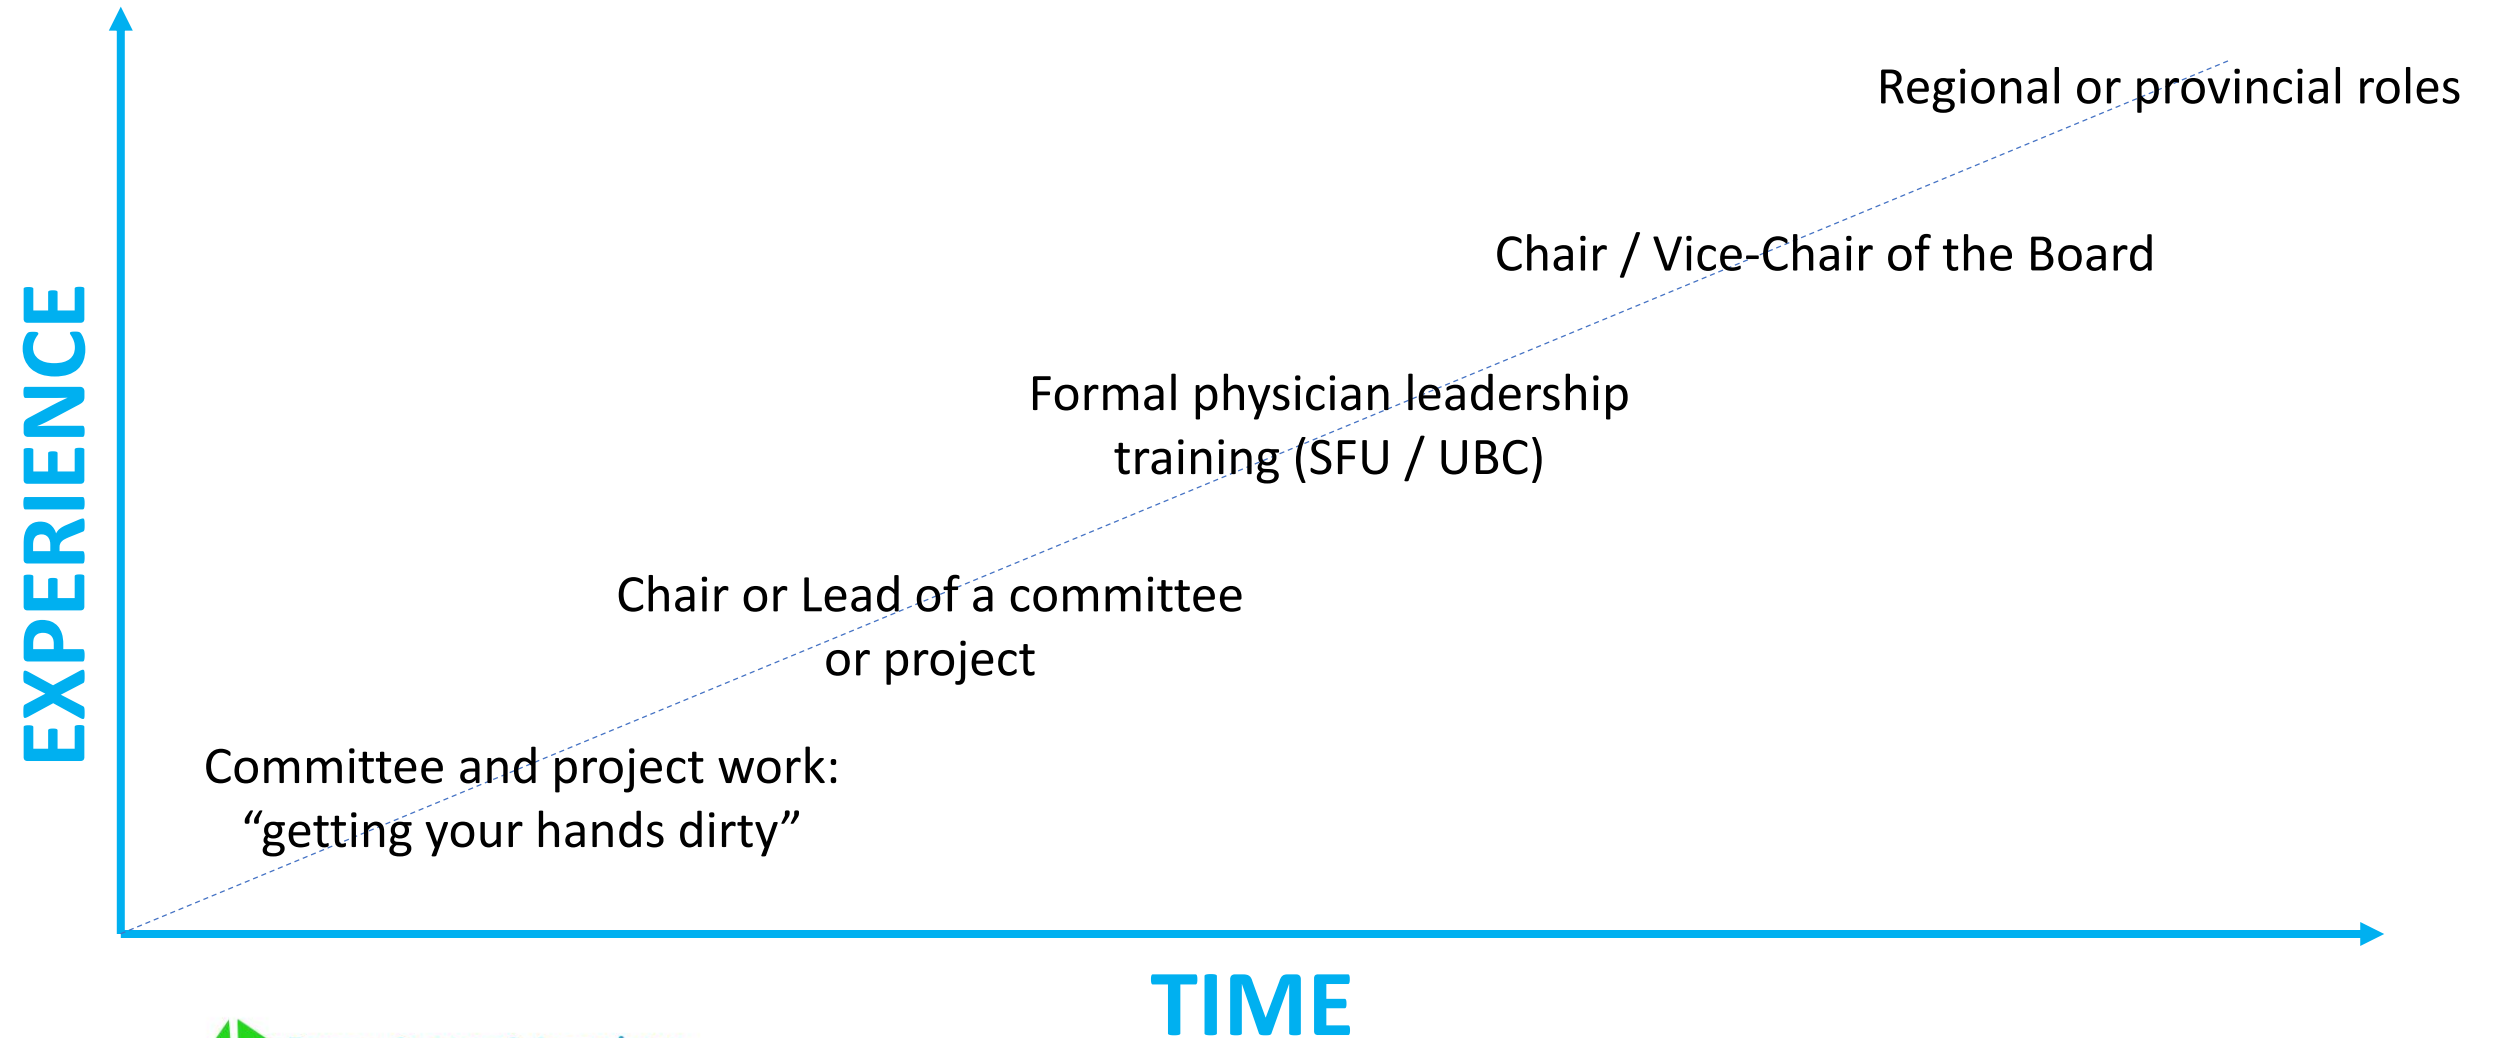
EXPERIENCE

Regional or provincial roles

Chair / Vice-Chair of the Board

Formal physician leadership training (SFU / UBC)

Chair or Lead of a committee or project

Committee and project work: “getting your hands dirty”

TIME